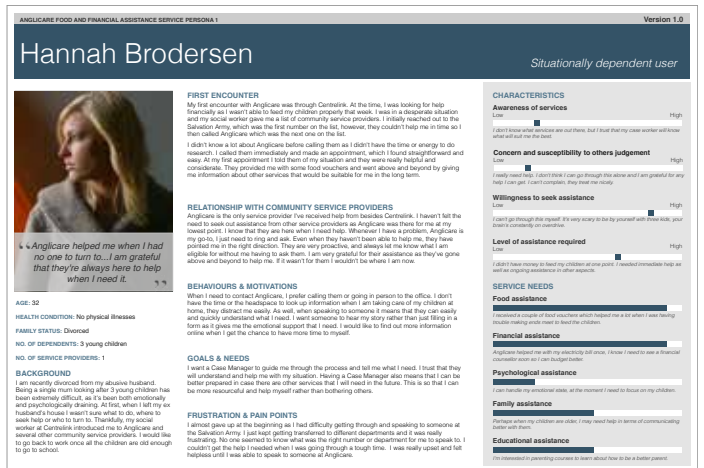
ANGLICARE FOOD AND FINANCIAL ASSISTANCE SERVICE PERSONA 1

Version 1.0

Hannah Brodersen

Situationally dependent user

Anglicare helped me when I had no one to turn to...I am grateful that they're always here to help when I need it.

AGE: 32

HEALTH CONDITION: No physical illnesses

FAMILY STATUS: Divorced

NO. OF DEPENDENTS: 3 young children

NO. OF SERVICE PROVIDERS: 1

BACKGROUND

I am recently divorced from my abusive husband. Being a single mum looking after 3 young children has been extremely difficult, as it's been both emotionally and psychologically draining. At first, when I left my ex husband's house I wasn't sure what to do, where to seek help or who to turn to. Thankfully, my social worker at Centrelink introduced me to Anglicare and several other community service providers. I would like to go back to work once all the children are old enough to go to school.

FIRST ENCOUNTER

My first encounter with Anglicare was through Centrelink. At the time, I was looking for help financially as I wasn't able to feed my children properly that week. I was in a desperate situation and my social worker gave me a list of community service providers. I initially reached out to the Salvation Army, which was the first number on the list, however, they couldn't help me in time so I then called Anglicare which was the next one on the list.

I didn't know a lot about Anglicare before calling them as I didn't have the time or energy to do research. I called them immediately and made an appointment, which I found straightforward and easy. At my first appointment I told them of my situation and they were really helpful and considerate. They provided me with some food vouchers and went above and beyond by giving me information about other services that would be suitable for me in the long term.

RELATIONSHIP WITH COMMUNITY SERVICE PROVIDERS

Anglicare is the only service provider I've received help from besides Centrelink. I haven't felt the need to seek out assistance from other service providers as Anglicare was there for me at my lowest point. I know that they are here when I need help. Whenever I have a problem, Anglicare is my go-to, I just need to ring and ask. Even when they haven't been able to help me, they have pointed me in the right direction. They are very proactive, and always let me know what I am eligible for without me having to ask them. I am very grateful for their assistance as they've gone above and beyond to help me. If it wasn't for them I wouldn't be where I am now.

BEHAVIOURS & MOTIVATIONS

When I need to contact Anglicare, I prefer calling them or going in person to the office. I don't have the time or the headspace to look up information when I am taking care of my children at home, they distract me easily. As well, when speaking to someone it means that they can easily and quickly understand what I need. I want someone to hear my story rather than just filling in a form as it gives me the emotional support that I need. I would like to find out more information online when I get the chance to have more time to myself.

GOALS & NEEDS

I want a Case Manager to guide me through the process and tell me what I need. I trust that they will understand and help me with my situation. Having a Case Manager also means that I can be better prepared in case there are other services that I will need in the future. This is so that I can be more resourceful and help myself rather than bothering others.

FRUSTRATION & PAIN POINTS

I almost gave up at the beginning as I had difficulty getting through and speaking to someone at the Salvation Army. I just kept getting transferred to different departments and it was really frustrating. No one seemed to know what was the right number or department for me to speak to. I couldn't get the help I needed when I was going through a tough time. I was really upset and felt helpless until I was able to speak to someone at Anglicare.

CHARACTERISTICS

Awareness of services
Low High
I don't know what services are out there, but I trust that my case worker will know what will suit me the best.

Concern and susceptibility to others judgement
Low High
I really need help. I don't think I can go through this alone and I am grateful for any help I can get. I can't complain, they treat me nicely.

Willingness to seek assistance
Low High
I can't go through this myself. It's very scary to be by yourself with three kids, your brain's constantly on overdrive.

Level of assistance required
Low High
I didn't have money to feed my children at one point. I needed immediate help as well as ongoing assistance in other aspects.

SERVICE NEEDS

Food assistance
I received a couple of food vouchers which helped me a lot when I was having trouble making ends meet to feed the children.

Financial assistance
Anglicare helped me with my electricity bill once, I know I need to see a financial counsellor soon so I can budget better.

Psychological assistance
I can handle my emotional state, at the moment I need to focus on my children.

Family assistance
Perhaps when my children are older, I may need help in terms of communicating better with them.

Educational assistance
I'm interested in parenting courses to learn about how to be a better parent.